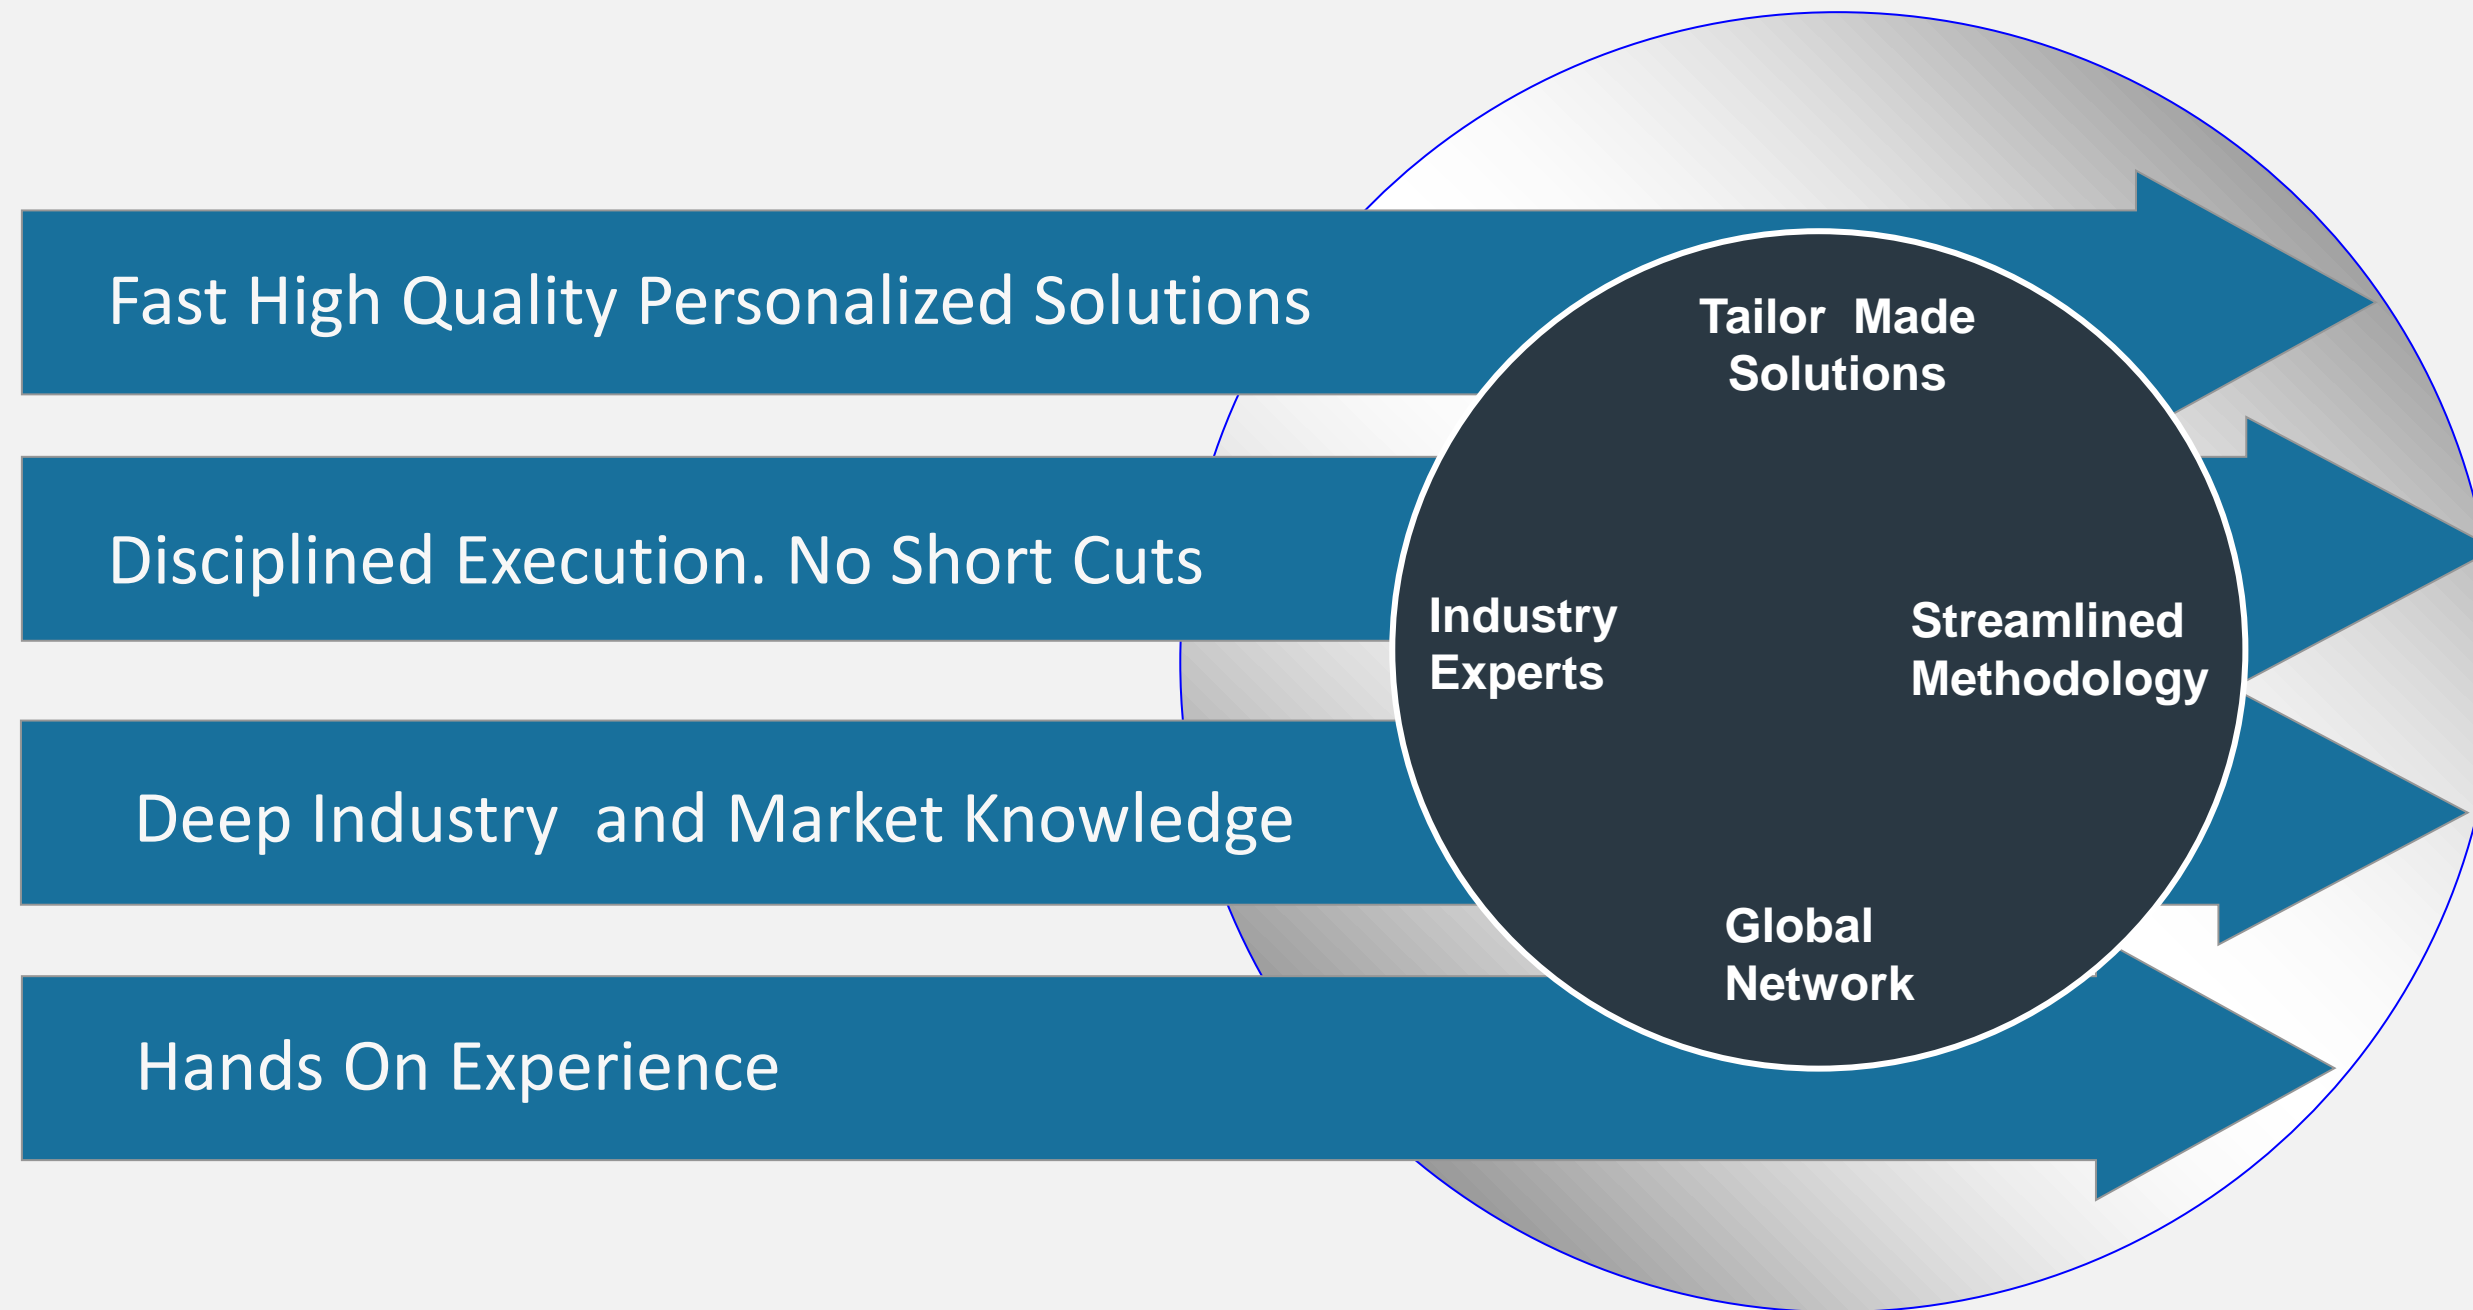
Fast High Quality Personalized Solutions

Disciplined Execution. No Short Cuts

Deep Industry and Market Knowledge

Hands On Experience

Tailor Made Solutions

Industry Experts

Streamlined Methodology

Global Network